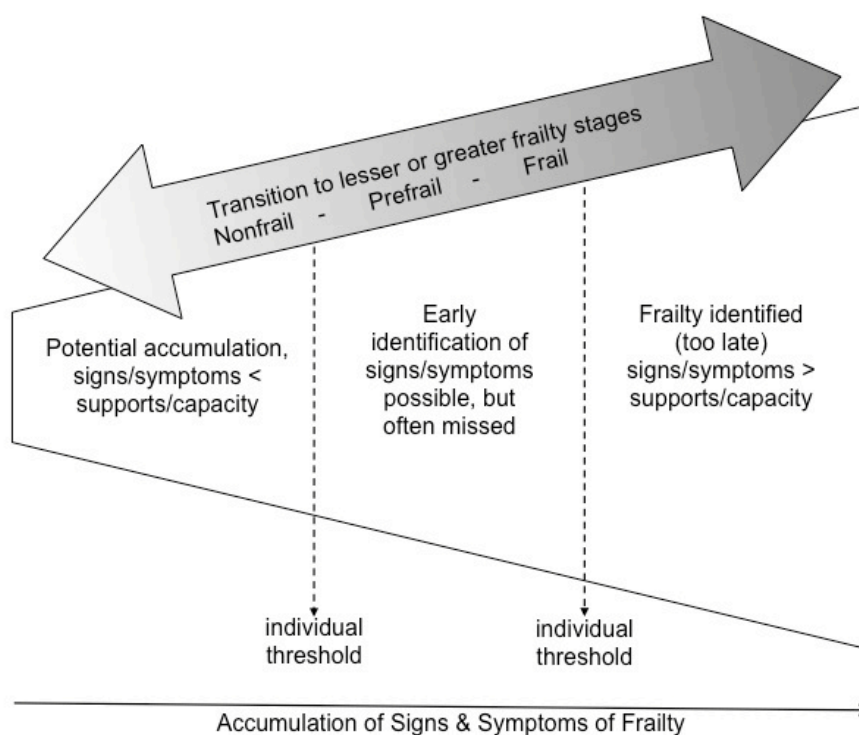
Transition to lesser or greater frailty stages
Nonfrail - Prefrail - Frail

Potential accumulation, signs/symptoms < supports/capacity

Early identification of signs/symptoms possible, but often missed

Frailty identified (too late) signs/symptoms > supports/capacity

individual threshold

individual threshold

Accumulation of Signs & Symptoms of Frailty